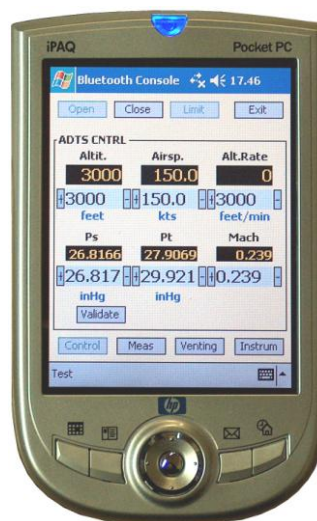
iPAQ

Pocket PC

Bluetooth Console 17.46

Open Close Limit Exit

ADTS CNTRL

Altit. Airsp. Alt.Rate

3000 150.0 0

3000 150.0 3000

feet kts feet/min

Ps Pt Mach

26.8166 27.9069 0.239

26.817 29.921 0.239

inHg inHg

Validate

Control Meas Venting Instrum

Test